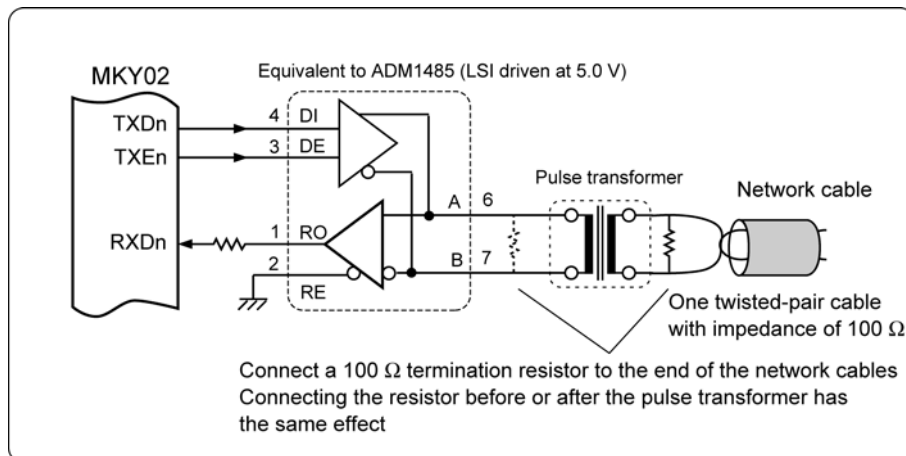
MKY02

Equivalent to ADM1485 (LSI driven at 5.0 V)

TXDn

TXEn

RXDn

4 DI

3 DE

1 RO

2

RE

A 6

B 7

Pulse transformer

Network cable

One twisted-pair cable with impedance of 100 $\Omega$

Connect a 100 $\Omega$ termination resistor to the end of the network cables
Connecting the resistor before or after the pulse transformer has the same effect